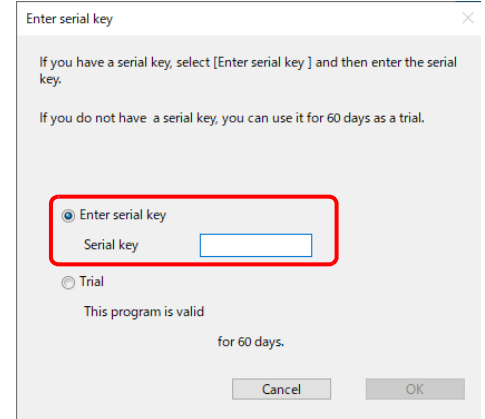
Enter serial key

If you have a serial key, select [Enter serial key ] and then enter the serial key.

If you do not have  a serial key, you can use it for 60 days as a trial.

Enter serial key

Serial key

Trial

This program is valid

for 60 days.

Cancel

OK